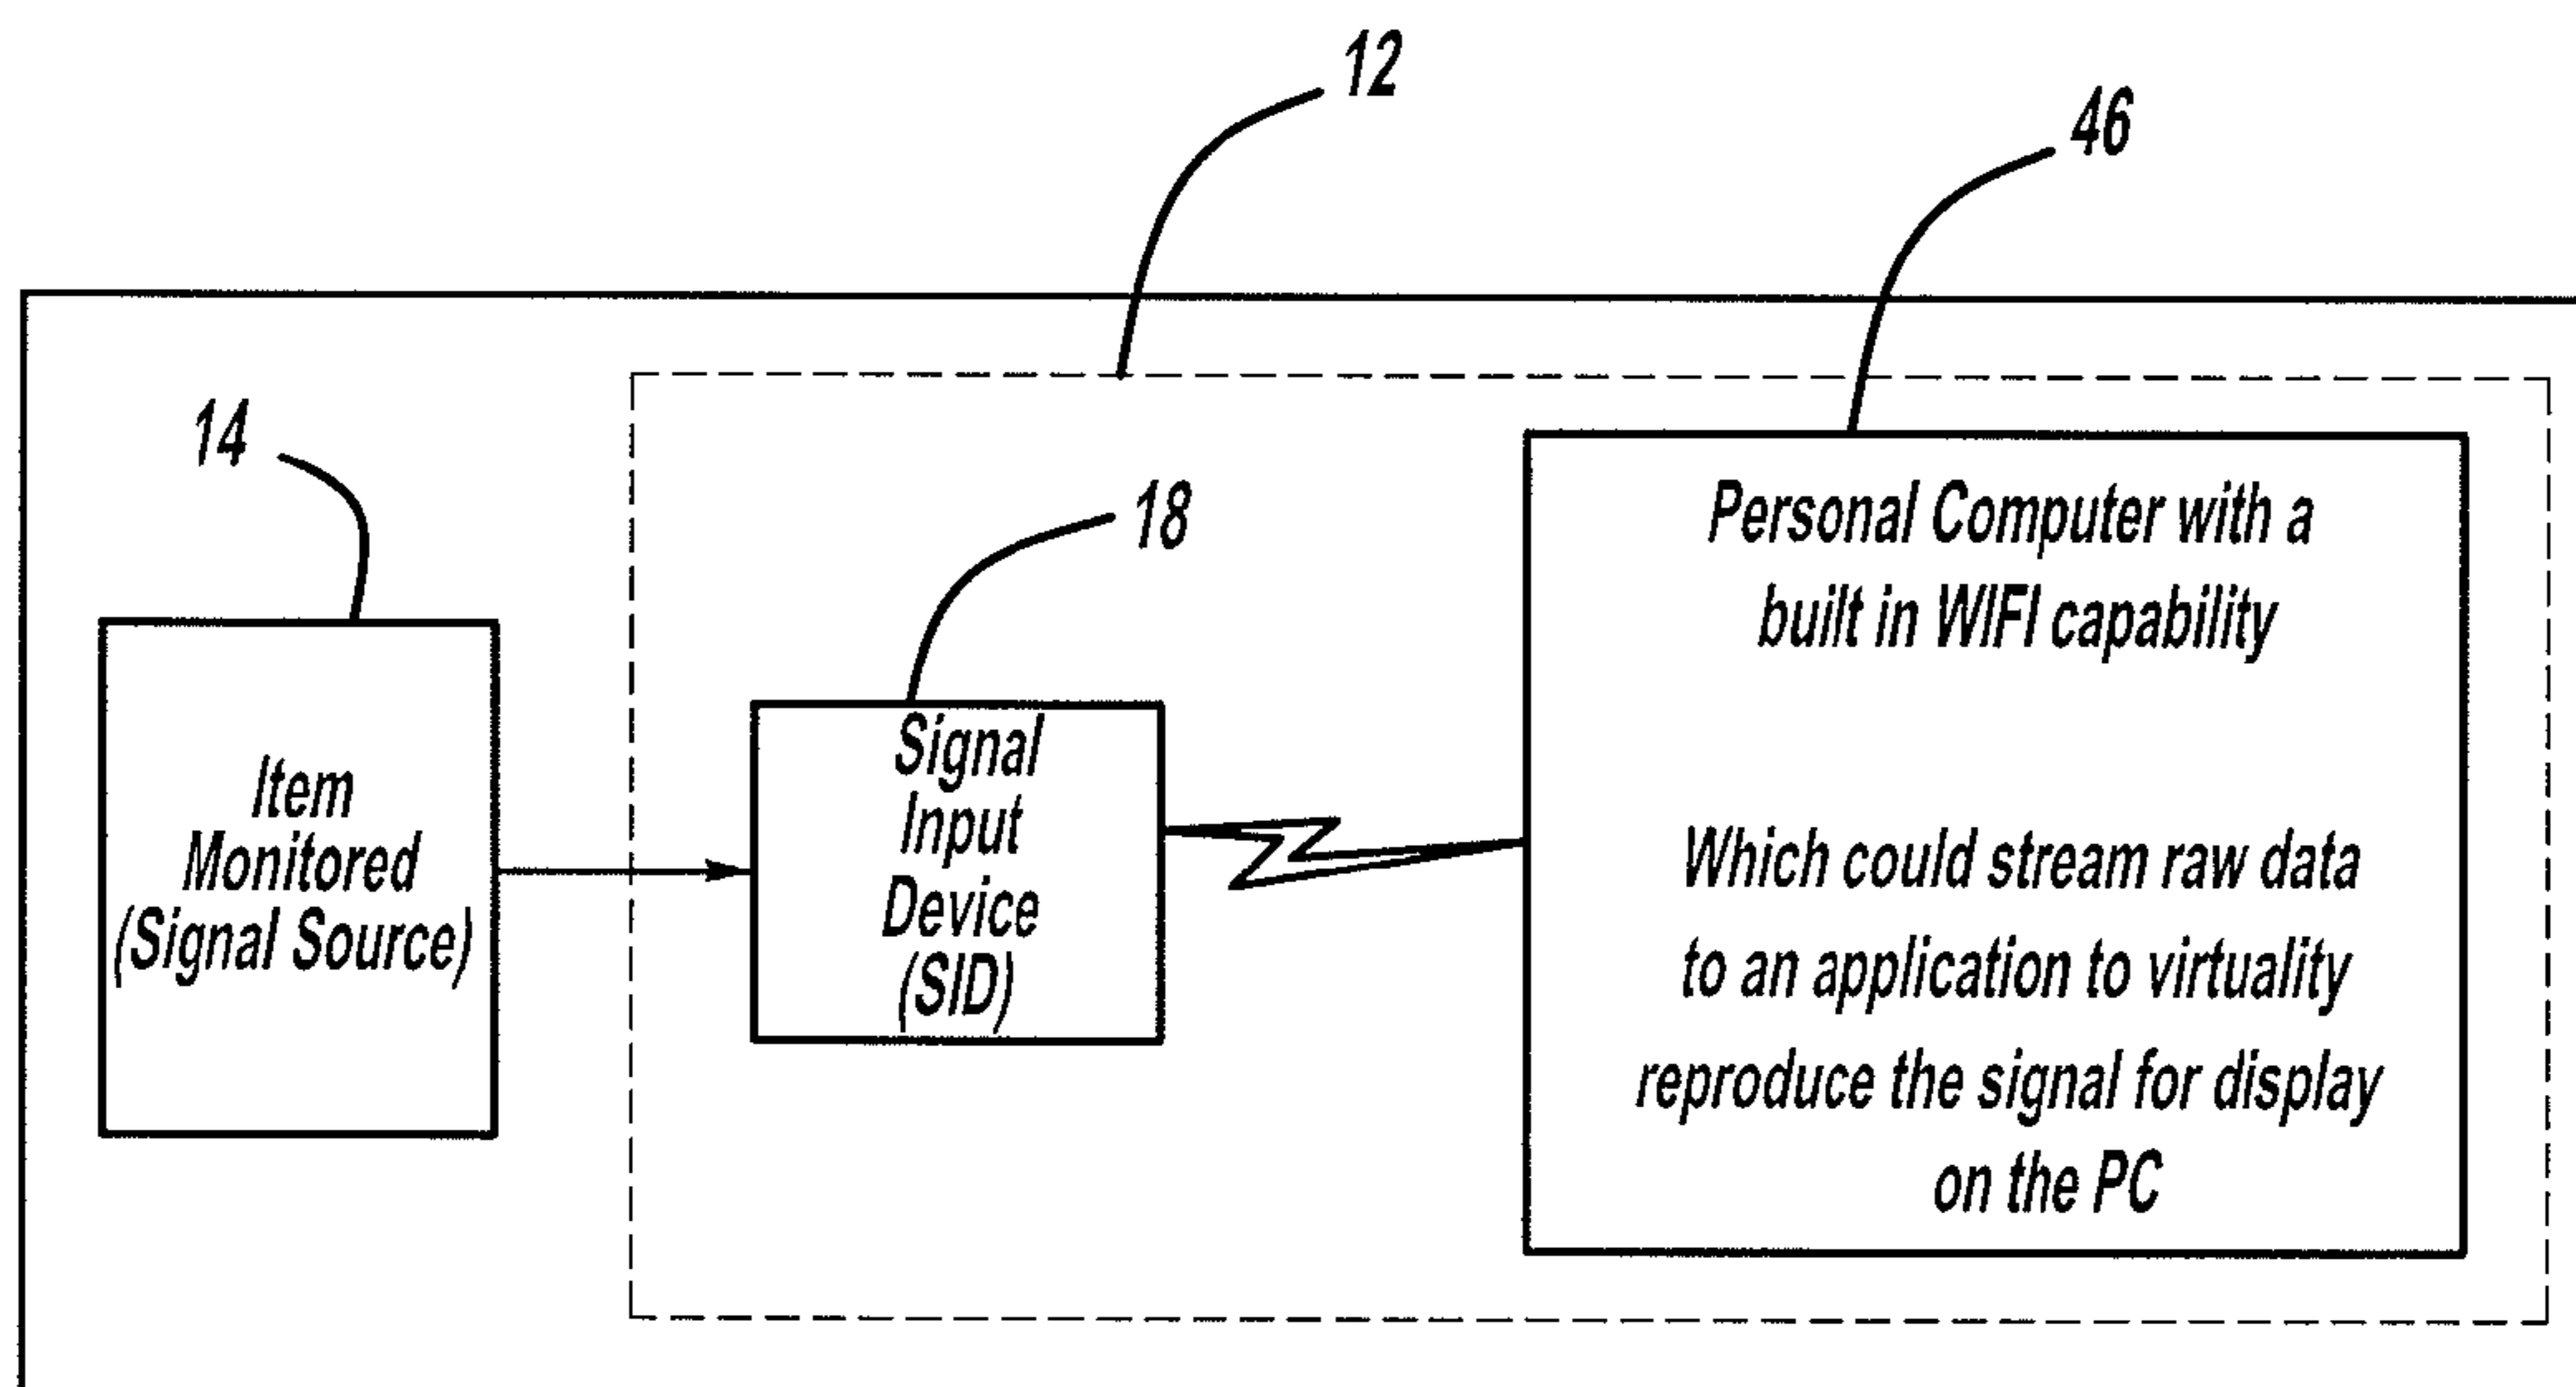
12

46

14

Item Monitored (Signal Source)

18

Signal Input Device (SID)

Personal Computer with a built in WIFI capability

Which could stream raw data to an application to virtuality reproduce the signal for display on the PC